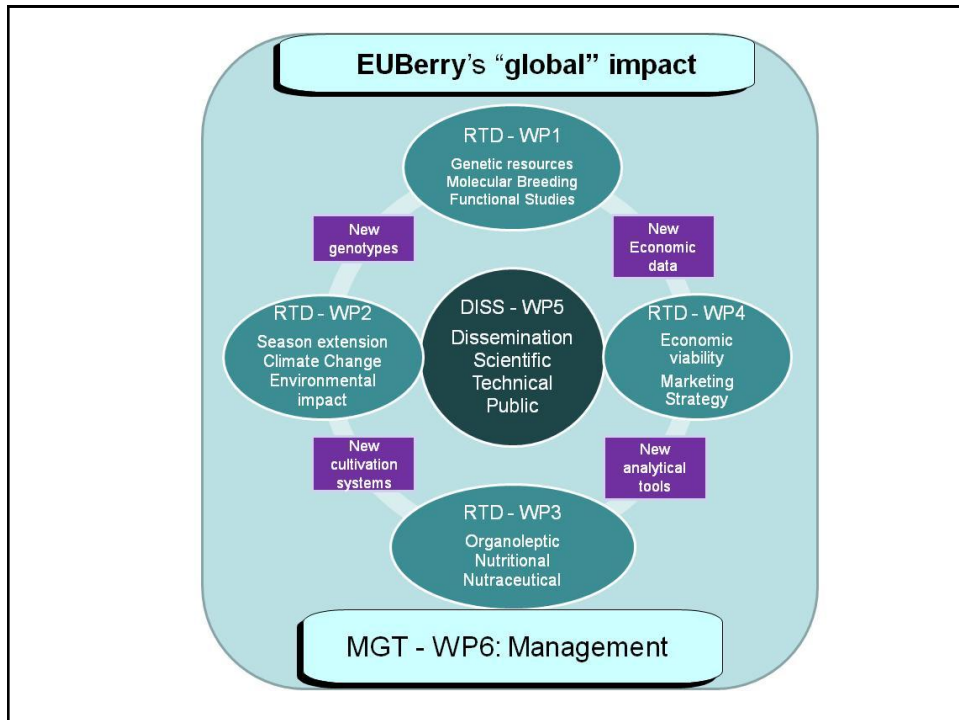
EUBerry's "global" impact

RTD - WP1
Genetic resources
Molecular Breeding
Functional Studies

New genotypes

New Economic data

RTD - WP2
Season extension
Climate Change
Environmental impact

DISS - WP5
Dissemination
Scientific
Technical
Public

RTD - WP4
Economic viability
Marketing Strategy

New cultivation systems

New analytical tools

RTD - WP3
Organoleptic
Nutritional
Nutraceutical

MGT - WP6: Management